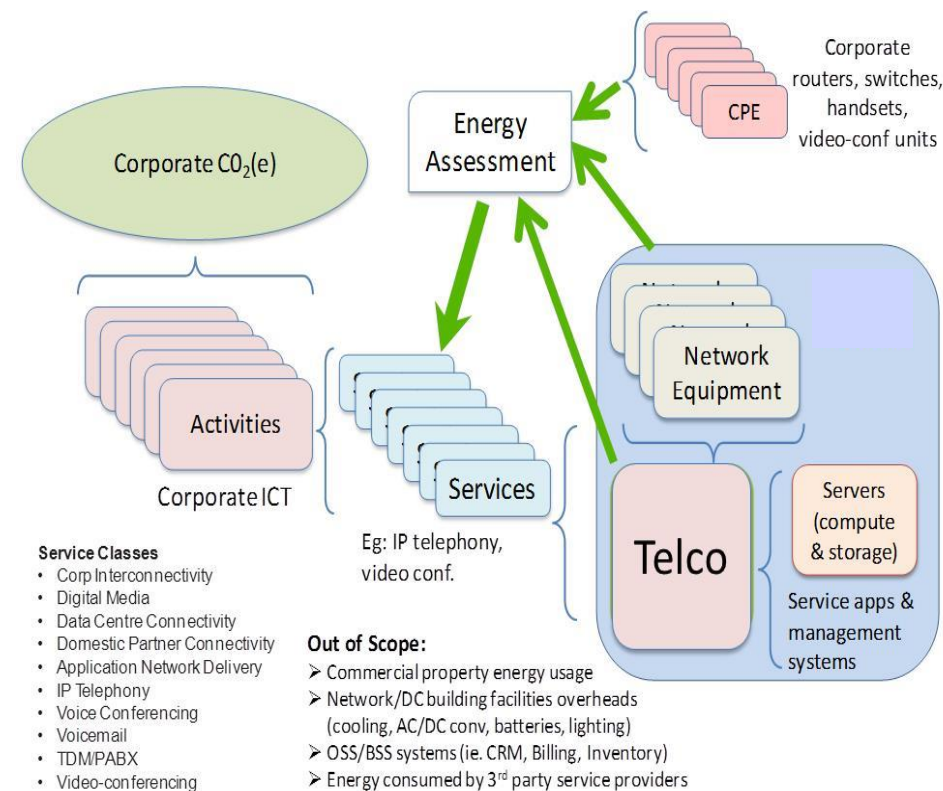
Corporate routers, switches, handsets, video-conf units

CPE

Energy Assessment

Corporate $CO_2$(e)

Network Equipment

Activities

Services

Corporate ICT

Telco

Servers (compute & storage)

Service apps & management systems

Eg: IP telephony, video conf.

Service Classes
• Corp Interconnectivity
• Digital Media
• Data Centre Connectivity
• Domestic Partner Connectivity
• Application Network Delivery
• IP Telephony
• Voice Conferencing
• Voicemail
• TDM/PABX
• Video-conferencing

Out of Scope:
➢ Commercial property energy usage
➢ Network/DC building facilities overheads (cooling, AC/DC conv, batteries, lighting)
➢ OSS/BSS systems (ie. CRM, Billing, Inventory)
➢ Energy consumed by 3$^{rd}$ party service providers